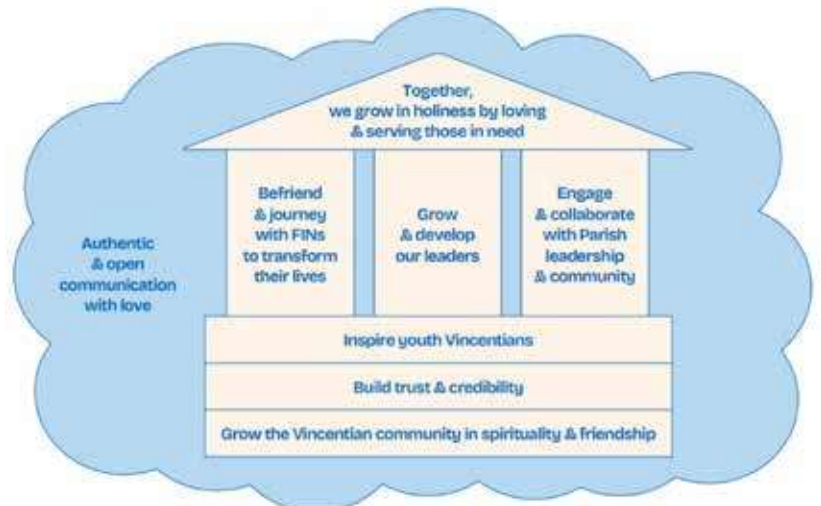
Together, we grow in holiness by loving & serving those in need

Befriend & journey with FINs to transform their lives

Grow & develop our leaders

Engage & collaborate with Parish leadership & community

Authentic & open communication with love

Inspire youth Vincentians

Build trust & credibility

Grow the Vincentian community in spirituality & friendship